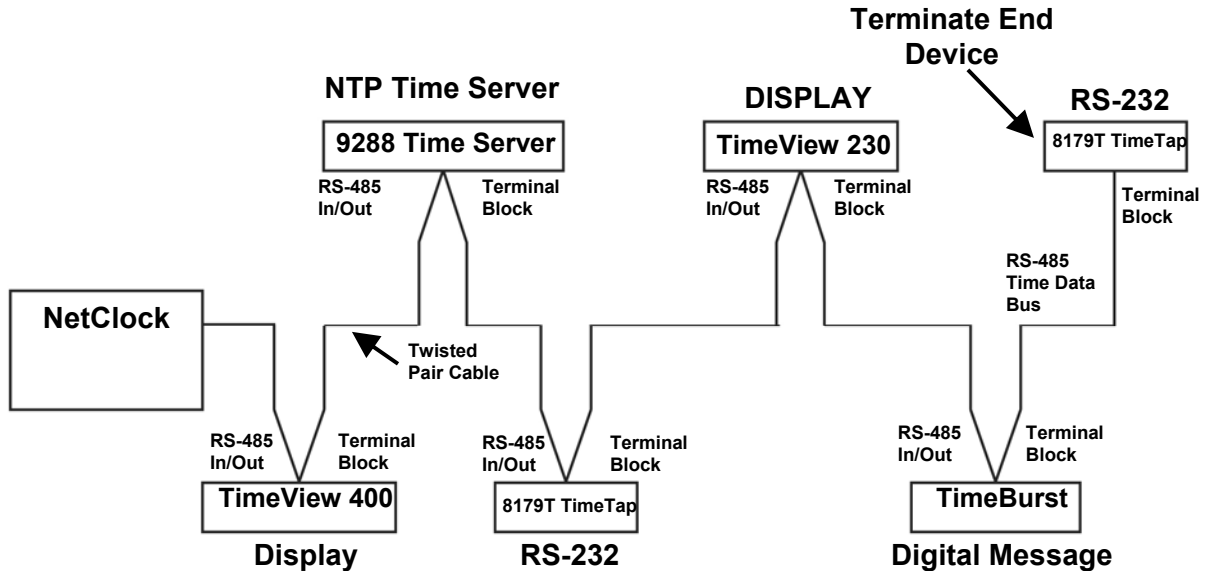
Terminate End Device

NTP Time Server

9288 Time Server

RS-485 In/Out

Terminal Block

DISPLAY

TimeView 230

RS-485 In/Out

Terminal Block

RS-232

8179T TimeTap

Terminal Block

RS-485 Time Data Bus

NetClock

Twisted Pair Cable

RS-485 In/Out

Terminal Block

TimeView 400

Display

RS-485 In/Out

Terminal Block

8179T TimeTap

RS-232

RS-485 In/Out

Terminal Block

TimeBurst

Digital Message